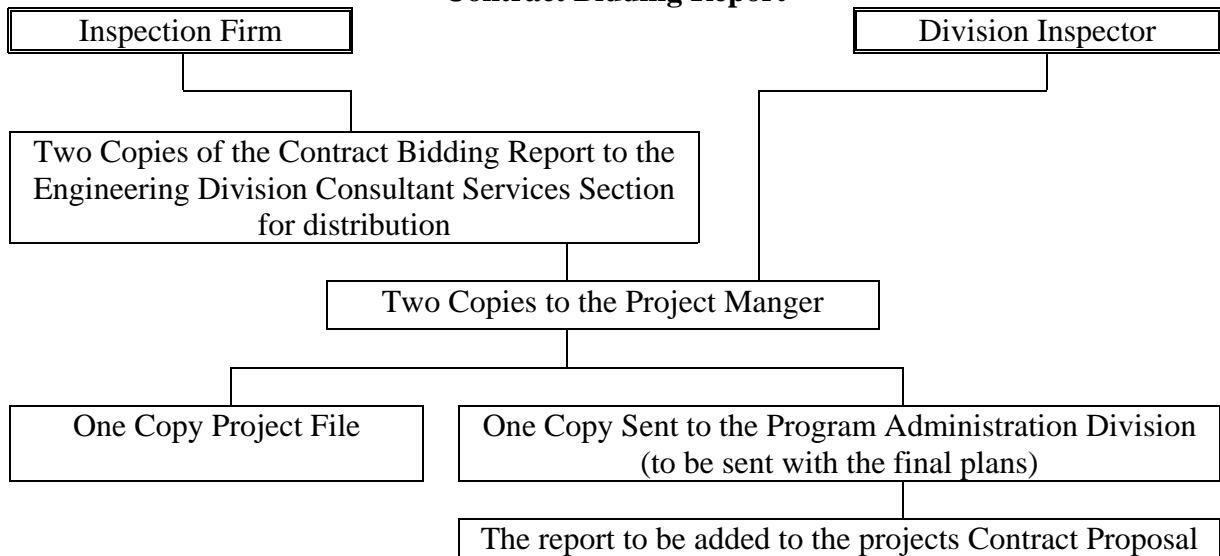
Contract Bidding Report

Inspection Firm

Division Inspector

Two Copies of the Contract Bidding Report to the Engineering Division Consultant Services Section for distribution

Two Copies to the Project Manger

One Copy Project File

One Copy Sent to the Program Administration Division (to be sent with the final plans)

The report to be added to the projects Contract Proposal